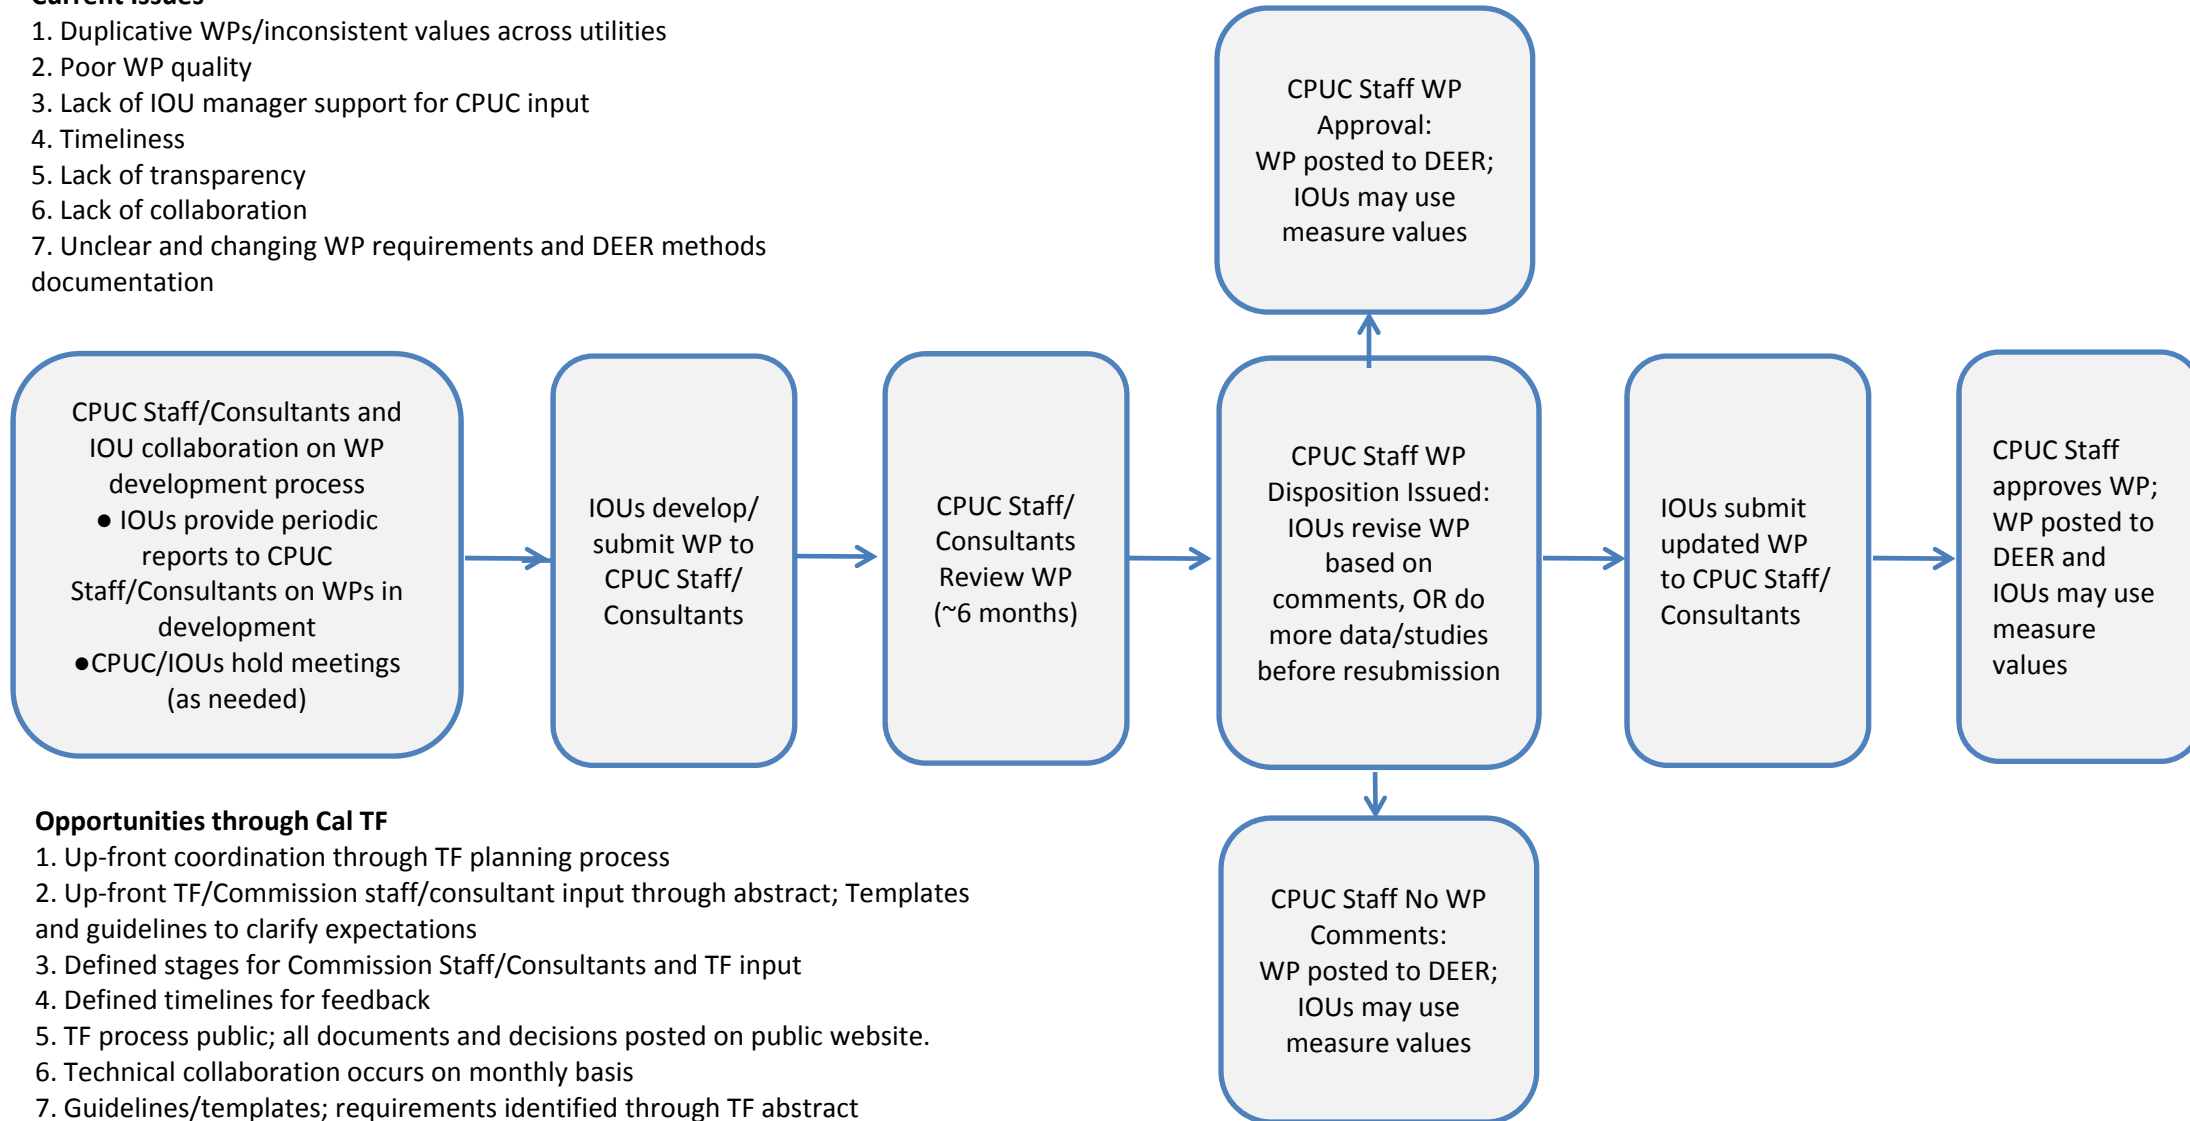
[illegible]

1. Duplicative WPs/inconsistent values across utilities
2. Poor WP quality
3. Lack of IOU manager support for CPUC input
4. Timeliness
5. Lack of transparency
6. Lack of collaboration
7. Unclear and changing WP requirements and DEER methods documentation

CPUC Staff WP Approval: WP posted to DEER; IOUs may use measure values

CPUC Staff/Consultants and IOU collaboration on WP development process
● IOUs provide periodic reports to CPUC Staff/Consultants on WPs in development
●CPUC/IOUs hold meetings (as needed)

IOUs develop/ submit WP to CPUC Staff/ Consultants

CPUC Staff/ Consultants Review WP (~6 months)

CPUC Staff WP Disposition Issued: IOUs revise WP based on comments, OR do more data/studies before resubmission

IOUs submit updated WP to CPUC Staff/ Consultants

CPUC Staff approves WP; WP posted to DEER and IOUs may use measure values

CPUC Staff No WP Comments: WP posted to DEER; IOUs may use measure values

**Opportunities through Cal TF**
1. Up-front coordination through TF planning process
2. Up-front TF/Commission staff/consultant input through abstract; Templates and guidelines to clarify expectations
3. Defined stages for Commission Staff/Consultants and TF input
4. Defined timelines for feedback
5. TF process public; all documents and decisions posted on public website.
6. Technical collaboration occurs on monthly basis
7. Guidelines/templates; requirements identified through TF abstract